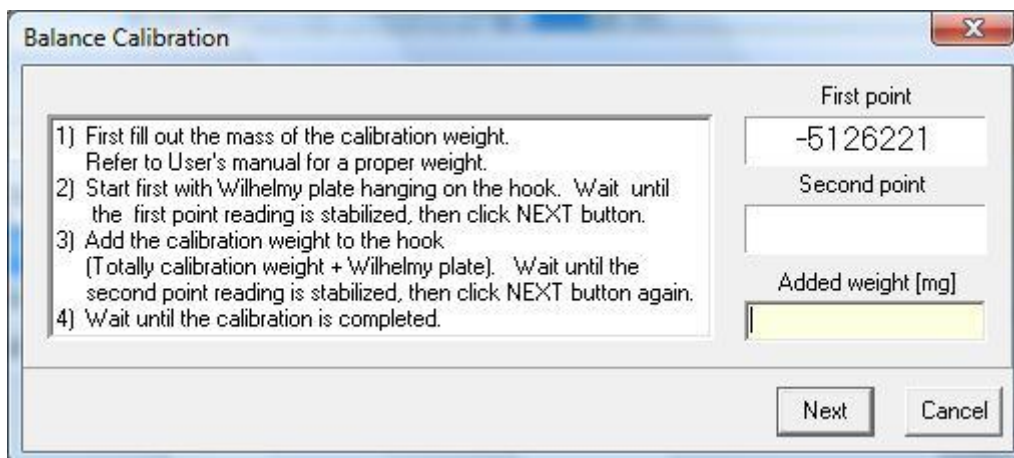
Balance Calibration

X

1) First fill out the mass of the calibration weight. Refer to User's manual for a proper weight.
2) Start first with Wilhelmy plate hanging on the hook. Wait until the first point reading is stabilized, then click NEXT button.
3) Add the calibration weight to the hook (Totally calibration weight + Wilhelmy plate). Wait until the second point reading is stabilized, then click NEXT button again.
4) Wait until the calibration is completed.

First point

-5126221

Second point

Added weight [mg]

Next

Cancel